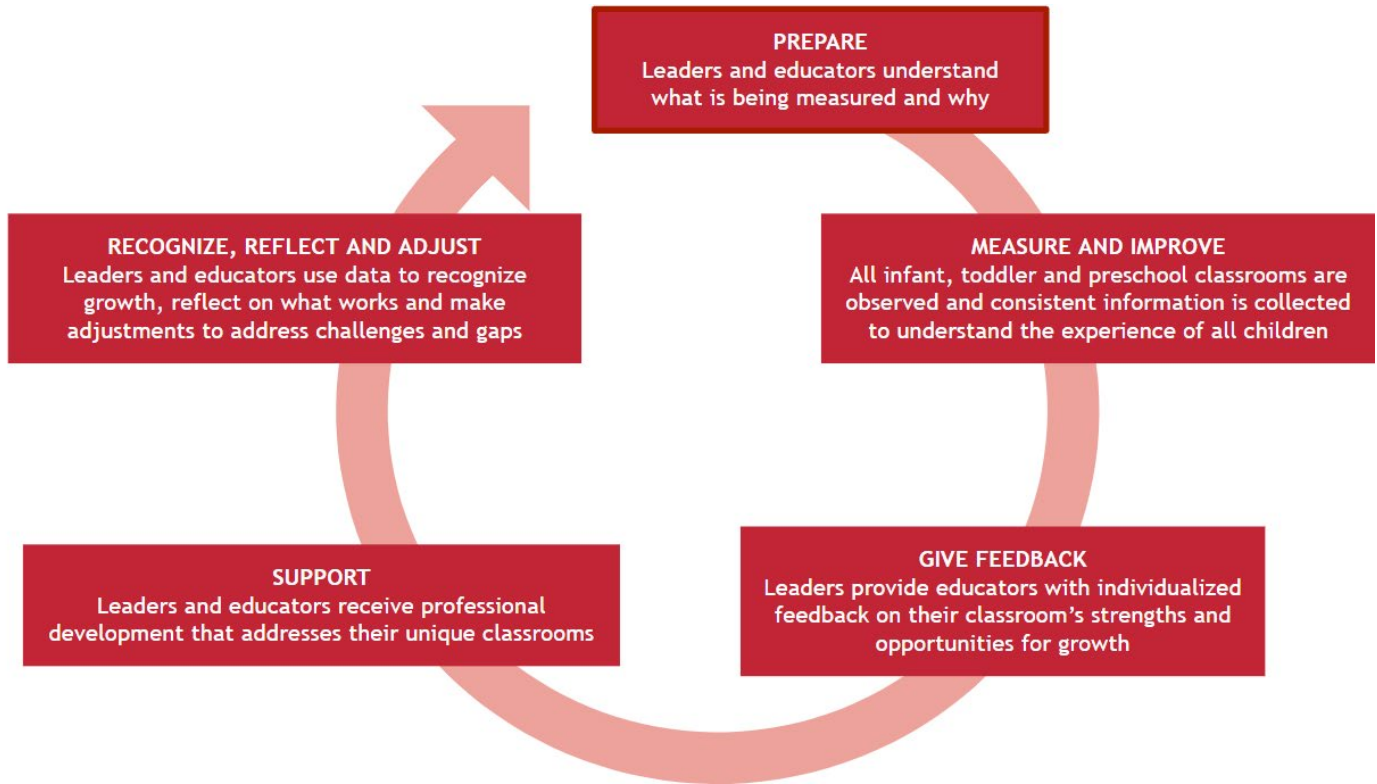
PREPARE
Leaders and educators understand what is being measured and why

MEASURE AND IMPROVE
All infant, toddler and preschool classrooms are observed and consistent information is collected to understand the experience of all children

GIVE FEEDBACK
Leaders provide educators with individualized feedback on their classroom's strengths and opportunities for growth

SUPPORT
Leaders and educators receive professional development that addresses their unique classrooms

RECOGNIZE, REFLECT AND ADJUST
Leaders and educators use data to recognize growth, reflect on what works and make adjustments to address challenges and gaps